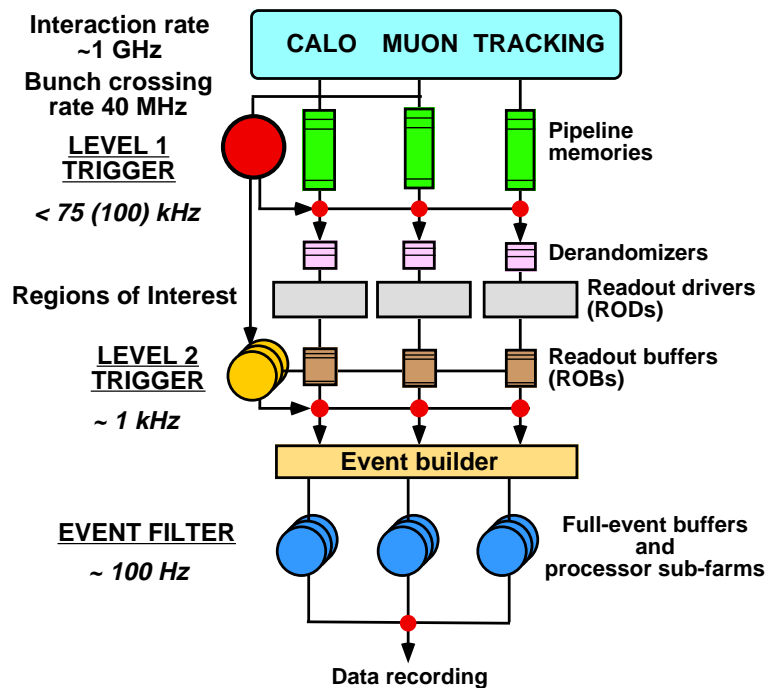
Interaction rate
~1 GHz

Bunch crossing rate 40 MHz

CALO MUON TRACKING

LEVEL 1 TRIGGER

< 75 (100) kHz

Pipeline memories

Derandomizers

Regions of Interest

Readout drivers (RODs)

LEVEL 2 TRIGGER

~ 1 kHz

Readout buffers (ROBs)

Event builder

EVENT FILTER

~ 100 Hz

Full-event buffers and processor sub-farms

Data recording